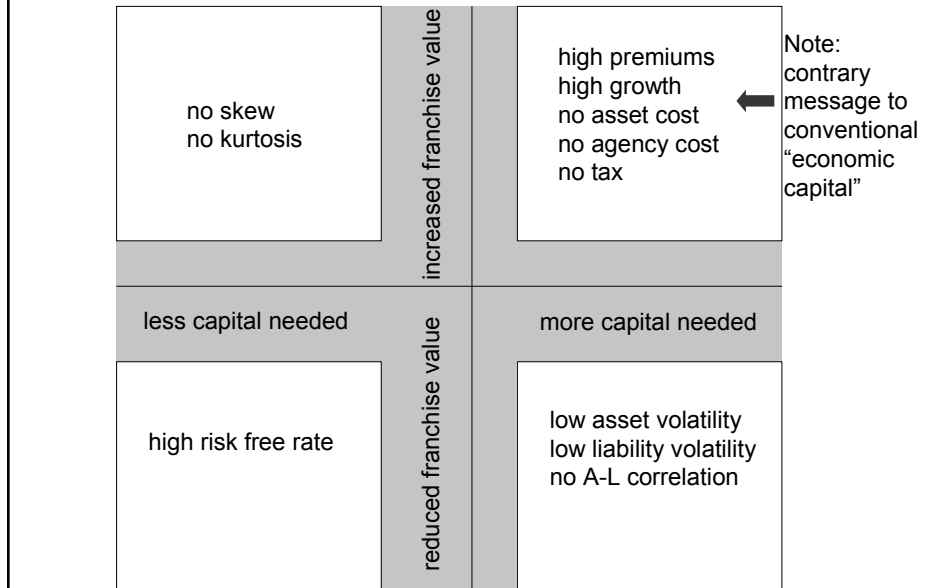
no skew
no kurtosis

increased franchise value

high premiums
high growth
no asset cost
no agency cost
no tax

Note: contrary message to conventional "economic capital"

less capital needed

more capital needed

high risk free rate

reduced franchise value

low asset volatility
low liability volatility
no A-L correlation